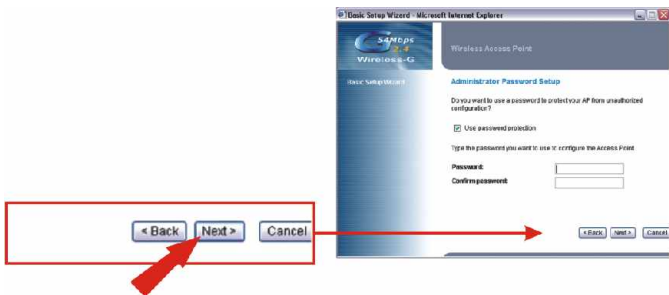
Basic Setup Wizard - Microsoft Internet Explorer

54Mbps
2.4
Wireless-G

Wireless Access Point

Basic Setup Wizard

Administrator Password Setup

Do you want to use a password to protect your AP from unauthorized configuration?

Use password protection

Type the password you want to use to configure the Access Point

Password:

Confirm password:

< Back Next > Cancel

< Back Next > Cancel